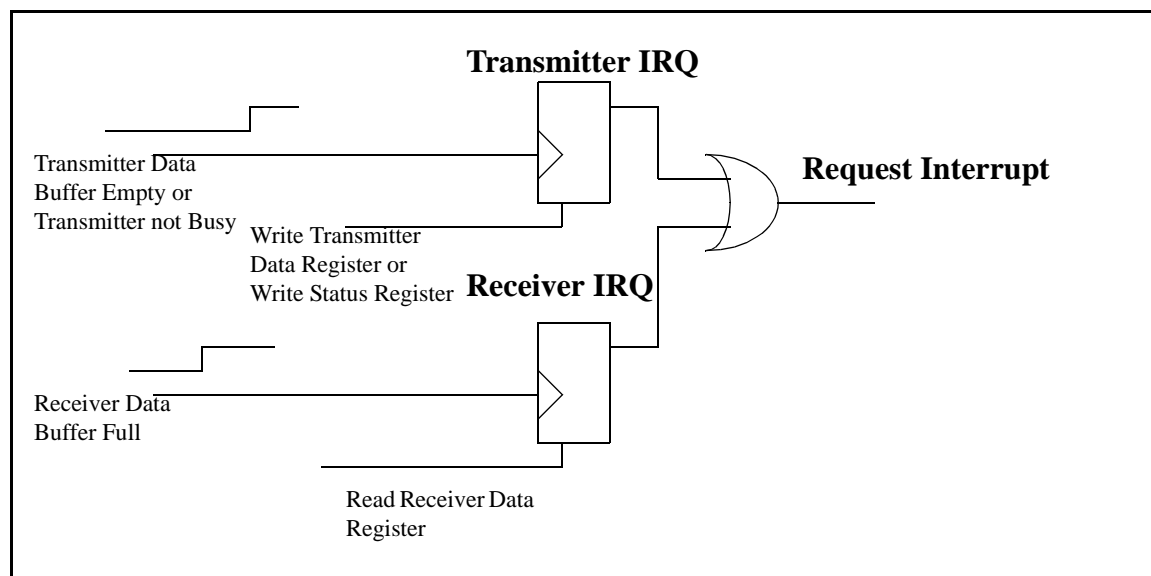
Transmitter IRQ

Transmitter Data Buffer Empty or Transmitter not Busy

Request Interrupt

Write Transmitter Data Register or Write Status Register

Receiver IRQ

Receiver Data Buffer Full

Read Receiver Data Register